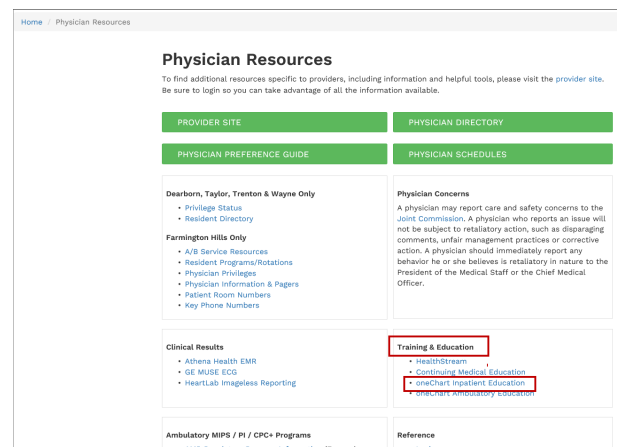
Home / Physician Resources

# Physician Resources

To find additional resources specific to providers, including information and helpful tools, please visit the provider site. Be sure to login so you can take advantage of all the information available.

PROVIDER SITE

PHYSICIAN DIRECTORY

PHYSICIAN PREFERENCE GUIDE

PHYSICIAN SCHEDULES

Dearborn, Taylor, Trenton & Wayne Only

- Privilege Status
- Resident Directory

Farmington Hills Only

- A/B Service Resources
- Resident Programs/Rotations
- Physician Privileges
- Physician Information & Pagers
- Patient Room Numbers
- Key Phone Numbers

Physician Concerns

A physician may report care and safety concerns to the Joint Commission. A physician who reports an issue will not be subject to retaliatory action, such as disparaging comments, unfair management practices or corrective action. A physician should immediately report any behavior he or she believes is retaliatory in nature to the President of the Medical Staff or the Chief Medical Officer.

Clinical Results

- Athena Health EMR
- GE MUSE ECG
- HeartLab Imageless Reporting

Training & Education

- HealthStream
- Continuing Medical Education
- oneChart Inpatient Education
- oneChart Ambulatory Education

Ambulatory MIPS / PI / CPC+ Programs

Reference